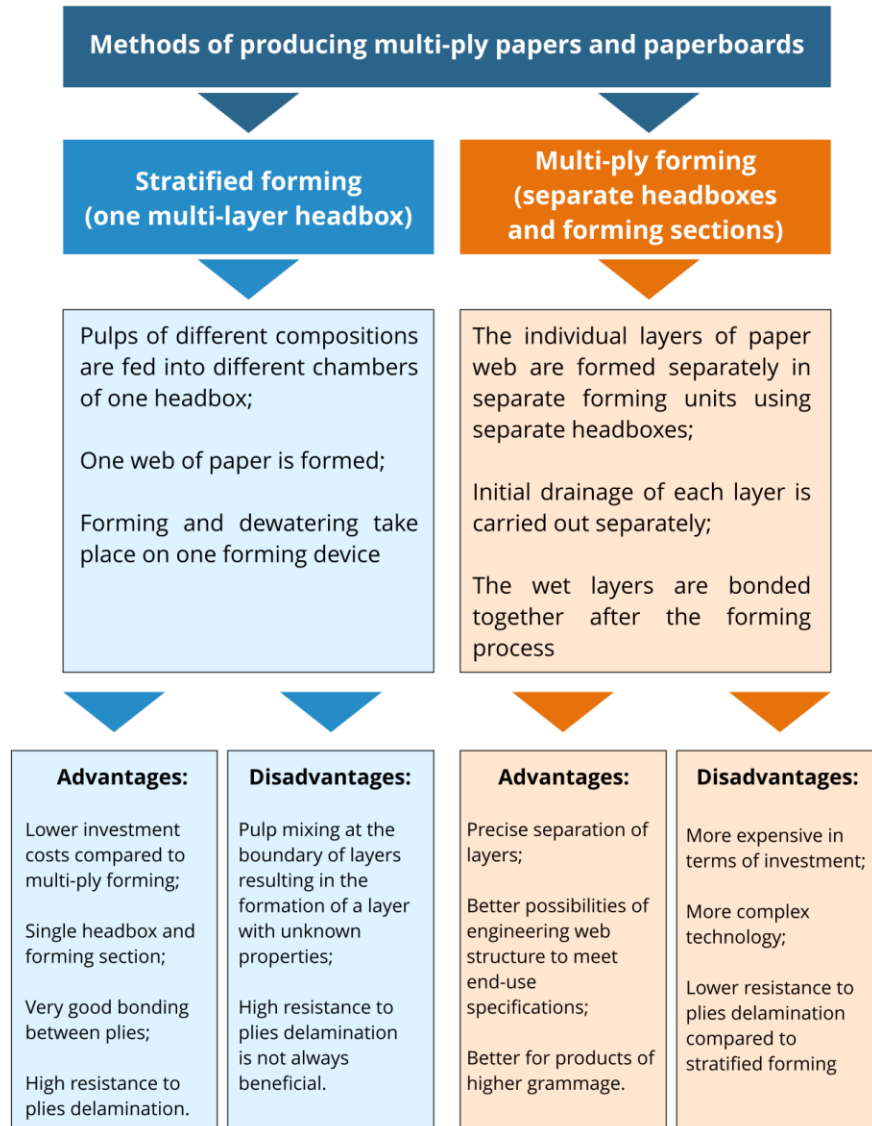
Methods of producing multi-ply papers and paperboards

Stratified forming (one multi-layer headbox)

Multi-ply forming (separate headboxes and forming sections)

Pulps of different compositions are fed into different chambers of one headbox;

One web of paper is formed;

Forming and dewatering take place on one forming device

The individual layers of paper web are formed separately in separate forming units using separate headboxes;

Initial drainage of each layer is carried out separately;

The wet layers are bonded together after the forming process

Advantages:

Lower investment costs compared to multi-ply forming;

Single headbox and forming section;

Very good bonding between plies;

High resistance to plies delamination.

Disadvantages:

Pulp mixing at the boundary of layers resulting in the formation of a layer with unknown properties;

High resistance to plies delamination is not always beneficial.

Advantages:

Precise separation of layers;

Better possibilities of engineering web structure to meet end-use specifications;

Better for products of higher grammage.

Disadvantages:

More expensive in terms of investment;

More complex technology;

Lower resistance to plies delamination compared to stratified forming